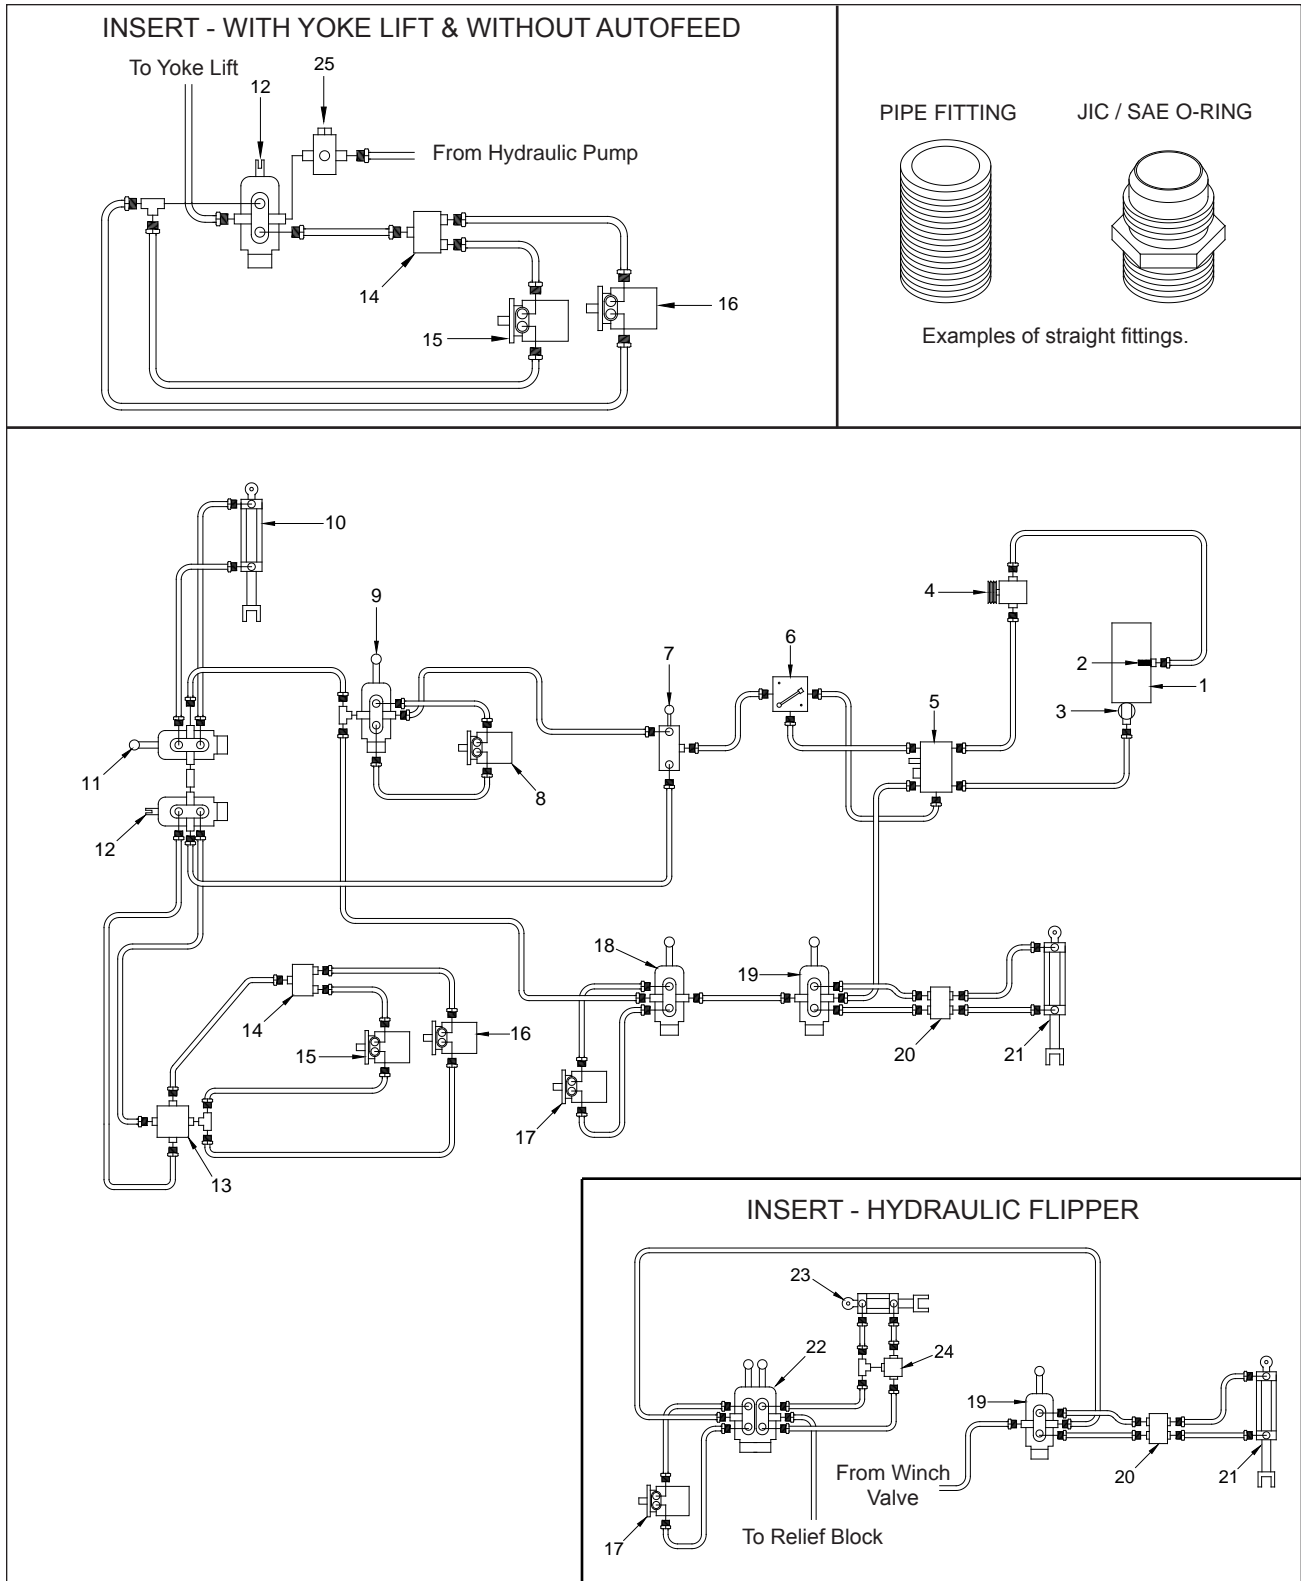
INSERT - WITH YOKE LIFT & WITHOUT AUTOFEED

To Yoke Lift

25

12

From Hydraulic Pump

14

16

15

PIPE FITTING

JIC / SAE O-RING

Examples of straight fittings.

10

9

7

6

4

2

1

3

5

11

8

12

18

19

14

16

15

20

21

17

13

INSERT - HYDRAULIC FLIPPER

23

22

24

19

From Winch Valve

20

21

17

To Relief Block